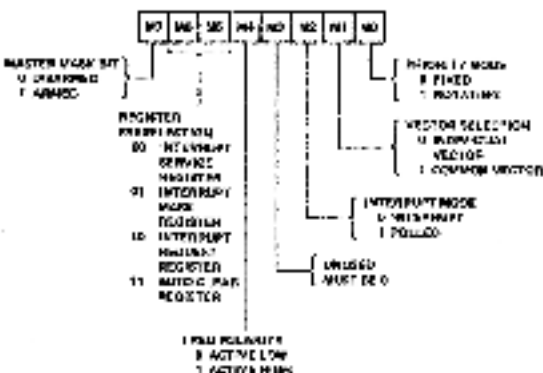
M7 M6 M5 M4 M3 M2 M1 M0

MASTER MASK BIT
0 DISARMED
1 ARMED

REGISTER
PRESELECTION
00 INTERRUPT SERVICE REGISTER
01 INTERRUPT MASK REGISTER
10 INTERRUPT REQUEST REGISTER
11 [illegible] REGISTER

PRIORITY MODE
0 FIXED
1 ROTATING

VECTOR SELECTION
0 INDIVIDUAL VECTOR
1 COMMON VECTOR

INTERRUPT MODE
0 INTERRUPT
1 POLLED

UNUSED
MUST BE 0

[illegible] POLARITY
0 ACTIVE LOW
1 ACTIVE HIGH